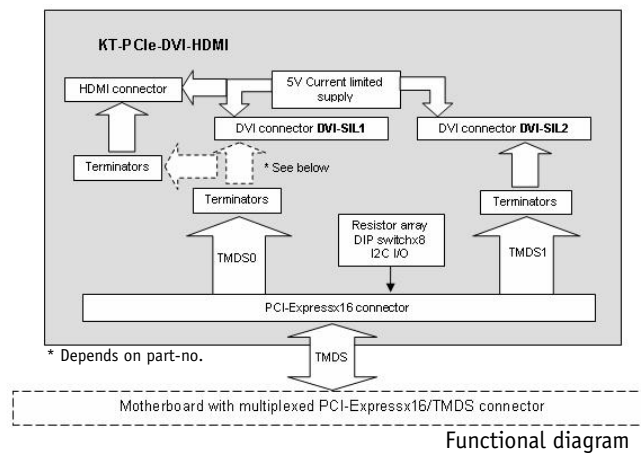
KT-PCIe-DVI-HDMI

HDMI connector

5V Current limited supply

DVI connector DVI-SIL1

DVI connector DVI-SIL2

Terminators

* See below

Terminators

Resistor array
DIP switchx8
I2C I/O

Terminators

TMDS0

TMDS1

PCI-Expressx16 connector

* Depends on part-no.

TMDS

Motherboard with multiplexed PCI-Expressx16/TMDS connector

Functional diagram